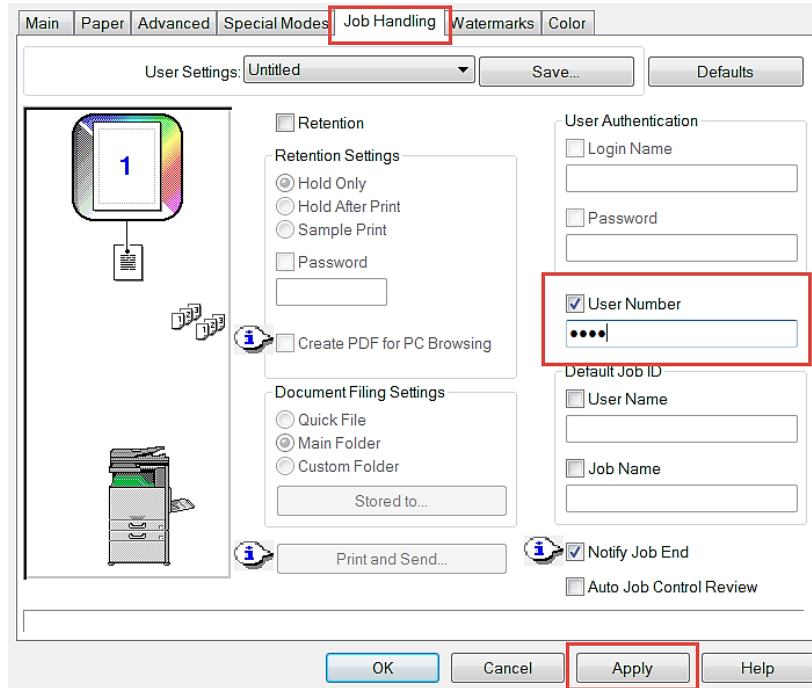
Main | Paper | Advanced | Special Modes | Job Handling | Watermarks | Color

User Settings: Untitled
Save...
Defaults

1

Retention
Retention Settings
Hold Only
Hold After Print
Sample Print
Password
Create PDF for PC Browsing

Document Filing Settings
Quick File
Main Folder
Custom Folder
Stored to...

Print and Send...

User Authentication
Login Name
Password
User Number
••••

Default Job ID
User Name
Job Name

Notify Job End
Auto Job Control Review

OK
Cancel
Apply
Help